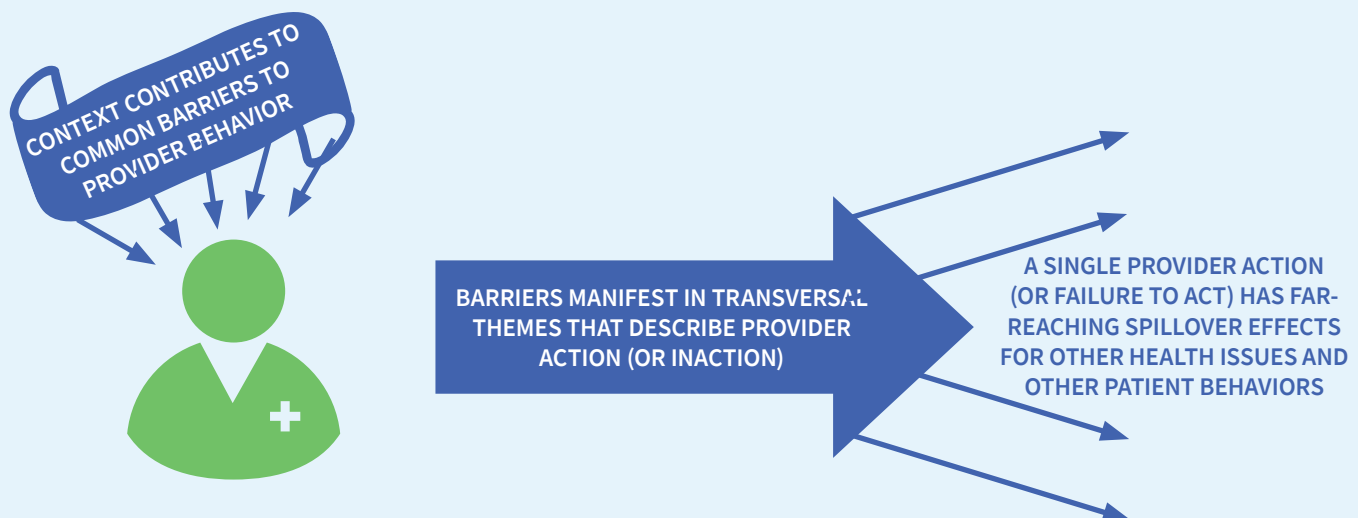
CONTEXT CONTRIBUTES TO COMMON BARRIERS TO PROVIDER BEHAVIOR

BARRIERS MANIFEST IN TRANSVERSAL THEMES THAT DESCRIBE PROVIDER ACTION (OR INACTION)

A SINGLE PROVIDER ACTION (OR FAILURE TO ACT) HAS FAR-REACHING SPILLOVER EFFECTS FOR OTHER HEALTH ISSUES AND OTHER PATIENT BEHAVIORS